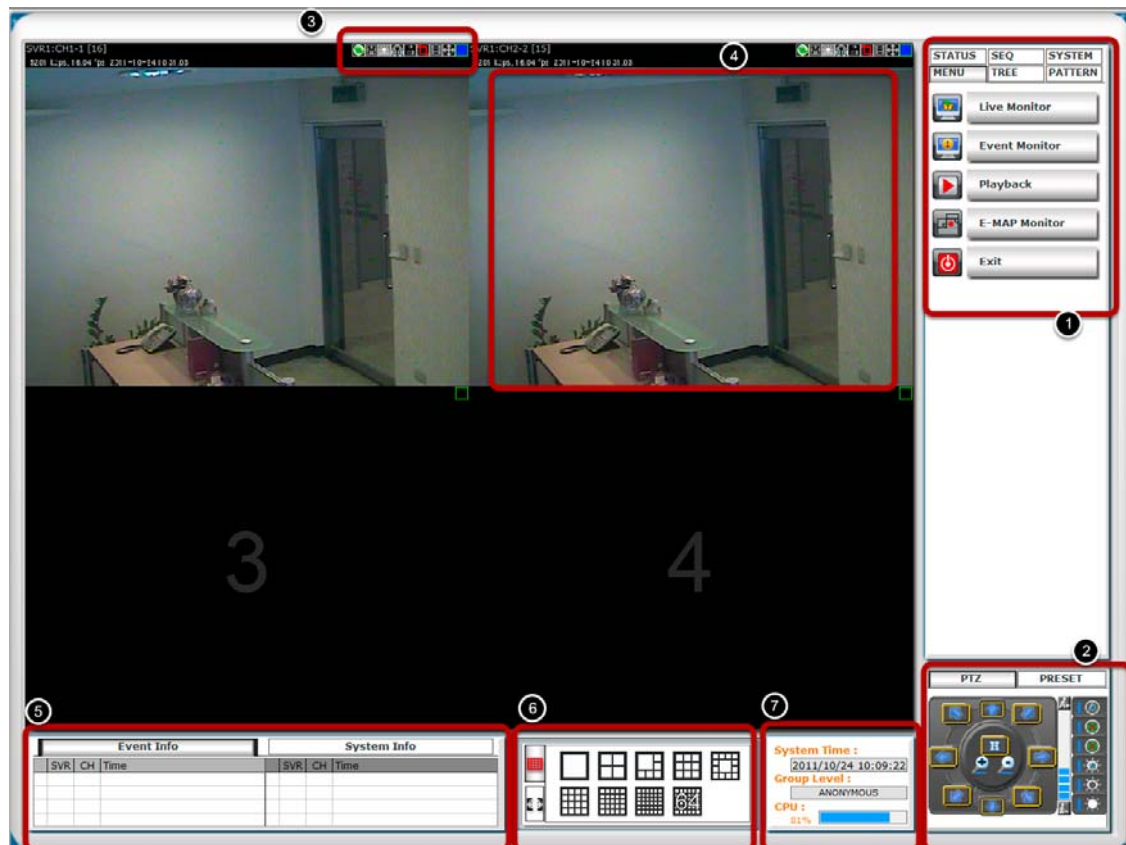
3

SVR1:CH1-1 [16]

5201 Kbps, 16.04 fps 2011-10-24 10:21:03

SVR1:CH2-2 [15]

5201 Kbps, 16.04 fps 2011-10-24 10:21:03

4

STATUS SEQ SYSTEM
MENU TREE PATTERN

Live Monitor

Event Monitor

Playback

E-MAP Monitor

Exit

1

3

4

2

PTZ PRESET

5

Event Info

System Info

| SVR | CH | Time |
|---|---|---|

| SVR | CH | Time |
|---|---|---|

6

64

7

System Time :
2011/10/24 10:09:22
Group Level :
ANONYMOUS
CPU :
81%